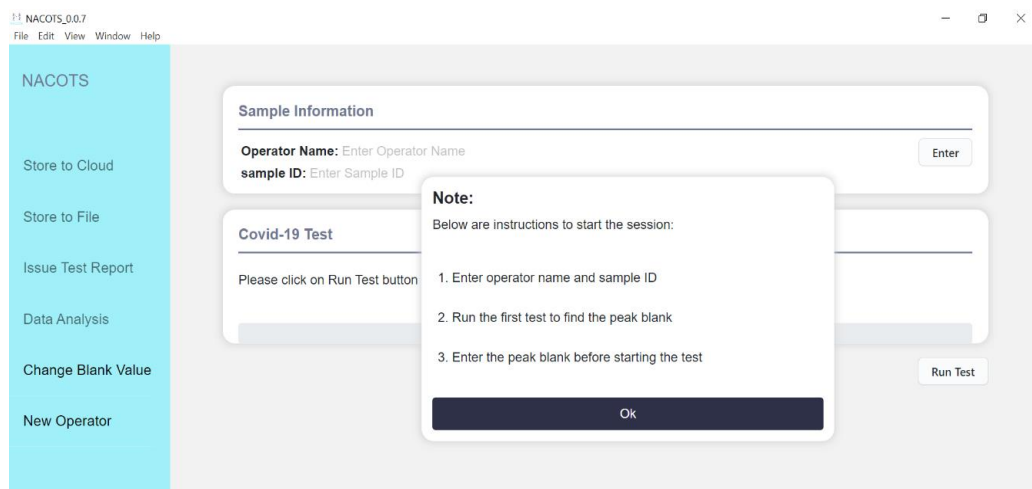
NACOTS_0.0.7
File Edit View Window Help

NACOTS

Store to Cloud

Store to File

Issue Test Report

Data Analysis

Change Blank Value

New Operator

Sample Information

Operator Name: Enter Operator Name
sample ID: Enter Sample ID

Enter

Covid-19 Test

Please click on Run Test button

Run Test

Note:

Below are instructions to start the session:

1. Enter operator name and sample ID

2. Run the first test to find the peak blank

3. Enter the peak blank before starting the test

Ok